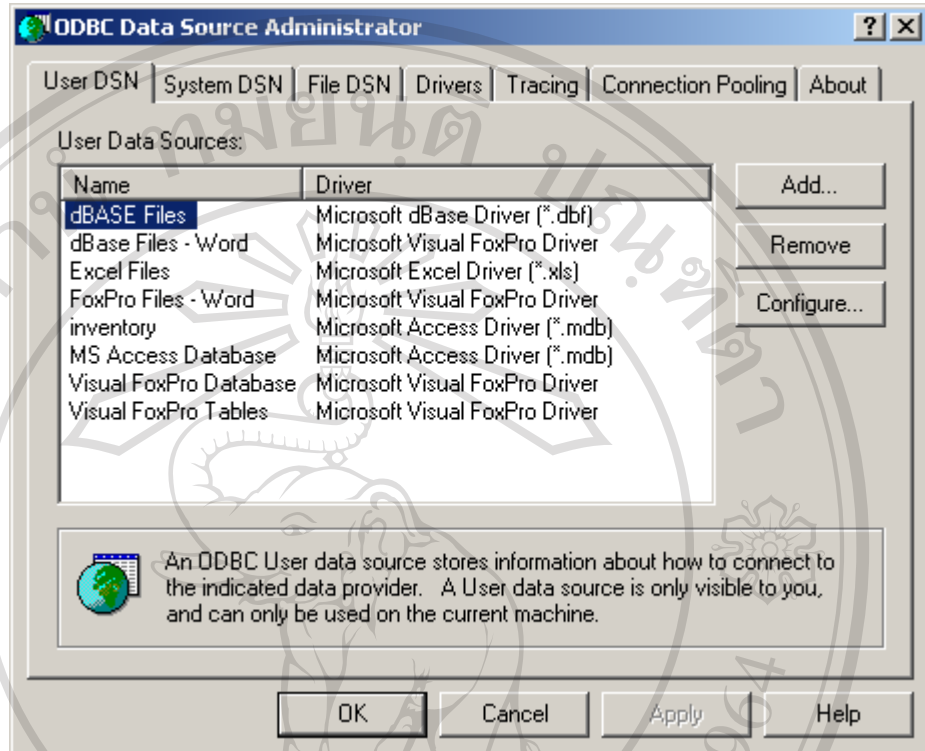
ODBC Data Source Administrator

? X

User DSN | System DSN | File DSN | Drivers | Tracing | Connection Pooling | About

User Data Sources:

| Name | Driver |
|---|---|
| dBASE Files | Microsoft dBase Driver (*.dbf) |
| dBase Files - Word | Microsoft Visual FoxPro Driver |
| Excel Files | Microsoft Excel Driver (*.xls) |
| FoxPro Files - Word | Microsoft Visual FoxPro Driver |
| inventory | Microsoft Access Driver (*.mdb) |
| MS Access Database | Microsoft Access Driver (*.mdb) |
| Visual FoxPro Database | Microsoft Visual FoxPro Driver |
| Visual FoxPro Tables | Microsoft Visual FoxPro Driver |

Add...

Remove

Configure...

An ODBC User data source stores information about how to connect to the indicated data provider. A User data source is only visible to you, and can only be used on the current machine.

OK Cancel Apply Help

มหาวิทยาลัยเชียงใหม่